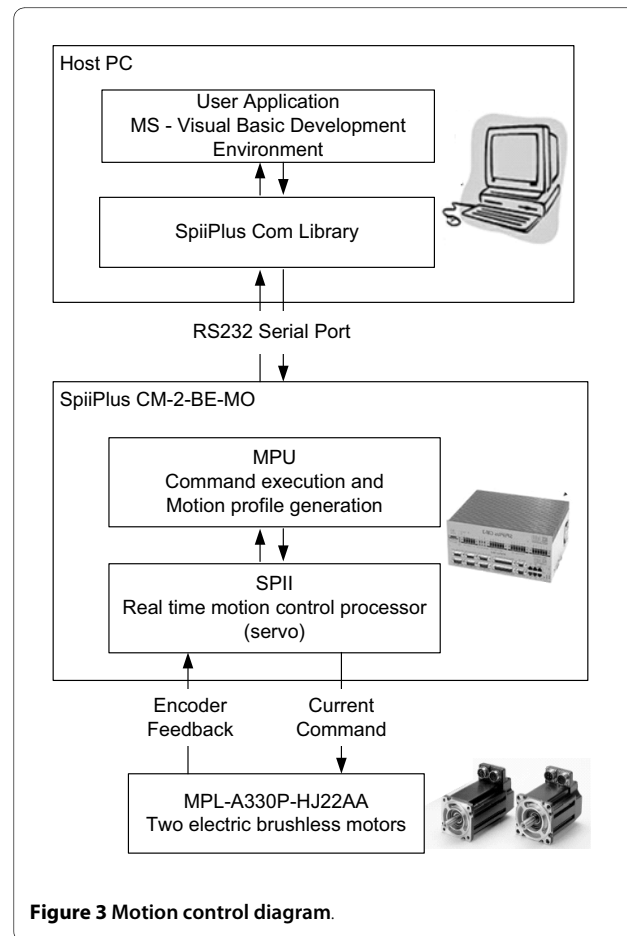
Host PC

User Application
MS - Visual Basic Development Environment

SpiiPlus Com Library

RS232 Serial Port

SpiiPlus CM-2-BE-MO

MPU
Command execution and
Motion profile generation

SPII
Real time motion control processor
(servo)

Encoder Feedback

Current Command

MPL-A330P-HJ22AA
Two electric brushless motors

**Figure 3 Motion control diagram**.